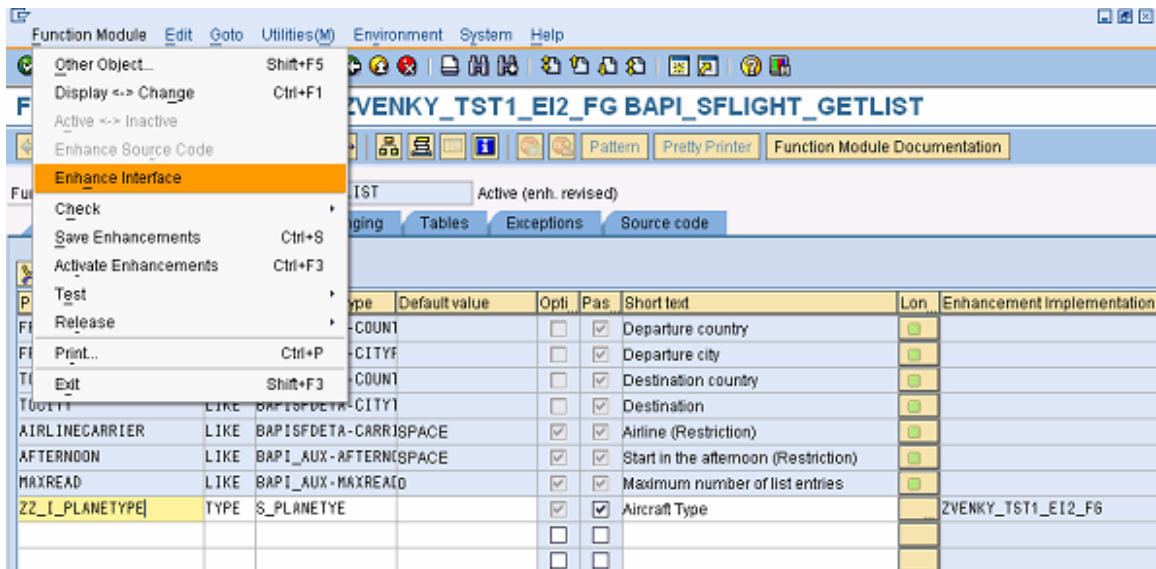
Function Module Edit Goto Utilities(M) Environment System Help

Other Object... Shift+F5
Display <-> Change Ctrl+F1
Active <-> Inactive
Enhance Source Code
Enhance Interface
Check
Save Enhancements Ctrl+S
Activate Enhancements Ctrl+F3
Test
Release
Print... Ctrl+P
Exit Shift+F3

F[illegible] ZVENKY_TST1_EI2_FG BAPI_SFLIGHT_GETLIST

Pattern Pretty Printer Function Module Documentation

Fu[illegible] IST Active (enh. revised)

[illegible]nging Tables Exceptions Source code

| P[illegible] | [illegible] | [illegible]ype | Default value | Opti | Pas | Short text | Lon | Enhancement Implementation |
|---|---|---|---|---|---|---|---|---|
| FI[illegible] | | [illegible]-COUNT | | | | Departure country | | |
| FI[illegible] | | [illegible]-CITYF | | | | Departure city | | |
| TC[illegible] | | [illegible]-COUNT | | | | Destination country | | |
| TOCITY | LIKE | BAPISFDETA-CITYT | | | | Destination | | |
| AIRLINECARRIER | LIKE | BAPISFDETA-CARRI | SPACE | | | Airline (Restriction) | | |
| AFTERNOON | LIKE | BAPI_AUX-AFTERNO | SPACE | | | Start in the afternoon (Restriction) | | |
| MAXREAD | LIKE | BAPI_AUX-MAXREAD | 0 | | | Maximum number of list entries | | |
| ZZ_I_PLANETYPE | TYPE | S_PLANETYE | | | | Aircraft Type | | ZVENKY_TST1_EI2_FG |
| | | | | | | | | |
| | | | | | | | | |